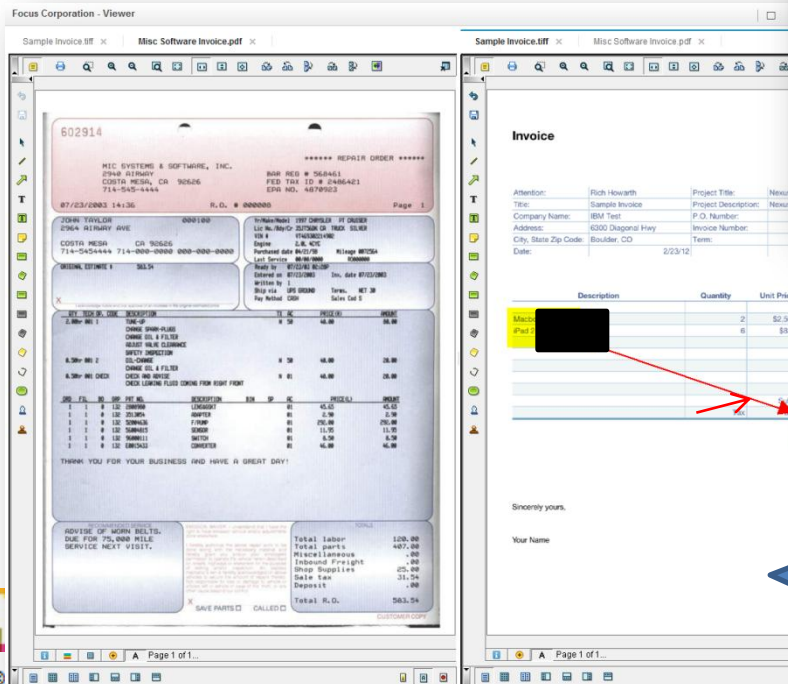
Focus Corporation - Viewer

Sample Invoice.tiff × Misc Software Invoice.pdf ×

Sample Invoice.tiff × Misc Software Invoice.pdf ×

602914

****** REPAIR ORDER ******

MIC SYSTEMS & SOFTWARE, INC.
2940 AIRWAY
COSTA MESA, CA 92626
714-545-4444

BAR REG # 568461
FED TAX ID # 2486421
EPA NO. 4870923

07/23/2003 14:36 R.O. # 000008 Page 1

JOHN TAYLOR 000100
2964 AIRWAY AVE

COSTA MESA CA 92626
714-5454444 714-000-0000 000-000-0000

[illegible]

THANK YOU FOR YOUR BUSINESS AND HAVE A GREAT DAY!

ADVISE OF WORN BELTS.
DUE FOR 75,000 MILE
SERVICE NEXT VISIT.

Total labor 120.00
Total parts 407.00
Miscellaneous .00
Inbound Freight .00
Shop Supplies 25.00
Sale tax 31.54
Deposit .00

Total R.O. 583.54

SAVE PARTS CALLED

CUSTOMER COPY

Invoice

| Attention: | Rich Howarth | Project Title: | Nexu |
|---|---|---|---|
| Title: | Sample Invoice | Project Description: | Nexu |
| Company Name: | IBM Test | P.O. Number: | |
| Address: | 6300 Diagonal Hwy | Invoice Number: | |
| City, State Zip Code: | Boulder, CO | Term: | |
| Date: | 2/23/12 | | |

| Description | Quantity | Unit Pri |
|---|---|---|
| Macb | 2 | $2,5 |
| iPad 2 | 6 | $8 |

Tax

Sincerely yours,

Your Name

Page 1 of 1...

Page 1 of 1...